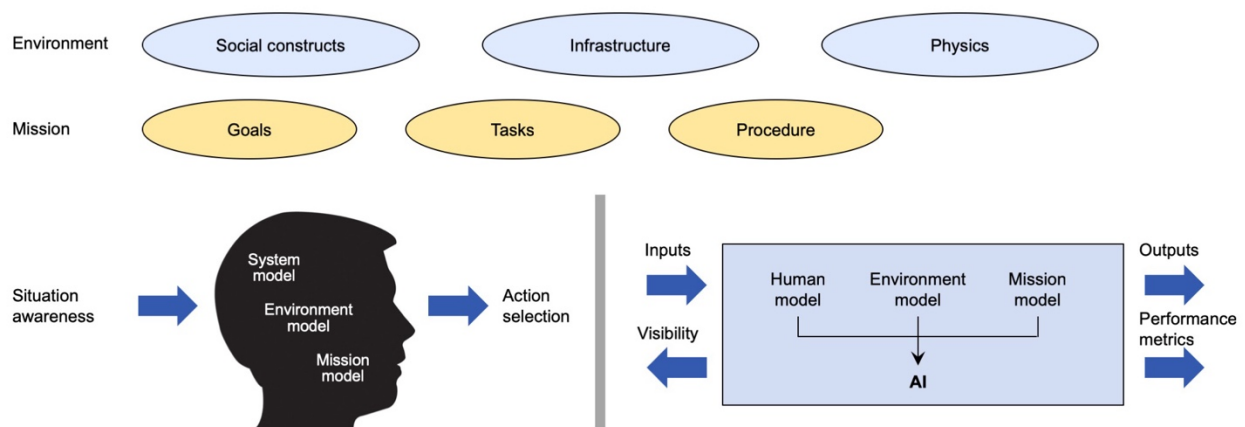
Environment

Social constructs

Infrastructure

Physics

Mission

Goals

Tasks

Procedure

Situation awareness

System model

Environment model

Mission model

Action selection

Inputs

Visibility

Human model

Environment model

Mission model

AI

Outputs

Performance metrics